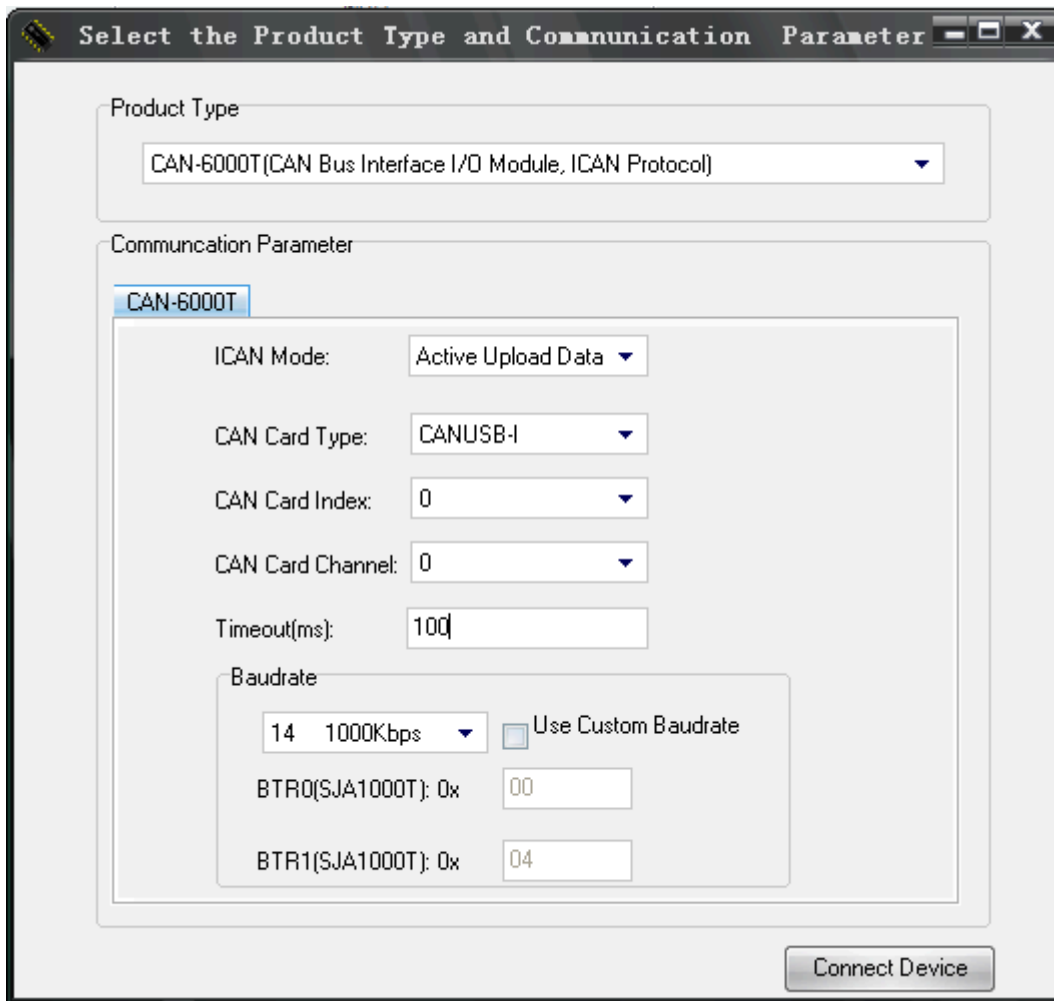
Select the Product Type and Communication Parameter

Product Type

CAN-6000T(CAN Bus Interface I/O Module, ICAN Protocol)

Communcation Parameter

CAN-6000T

ICAN Mode: Active Upload Data

CAN Card Type: CANUSB-I

CAN Card Index: 0

CAN Card Channel: 0

Timeout(ms): 100

Baudrate

14 1000Kbps

Use Custom Baudrate

BTR0(SJA1000T): 0x 00

BTR1(SJA1000T): 0x 04

Connect Device